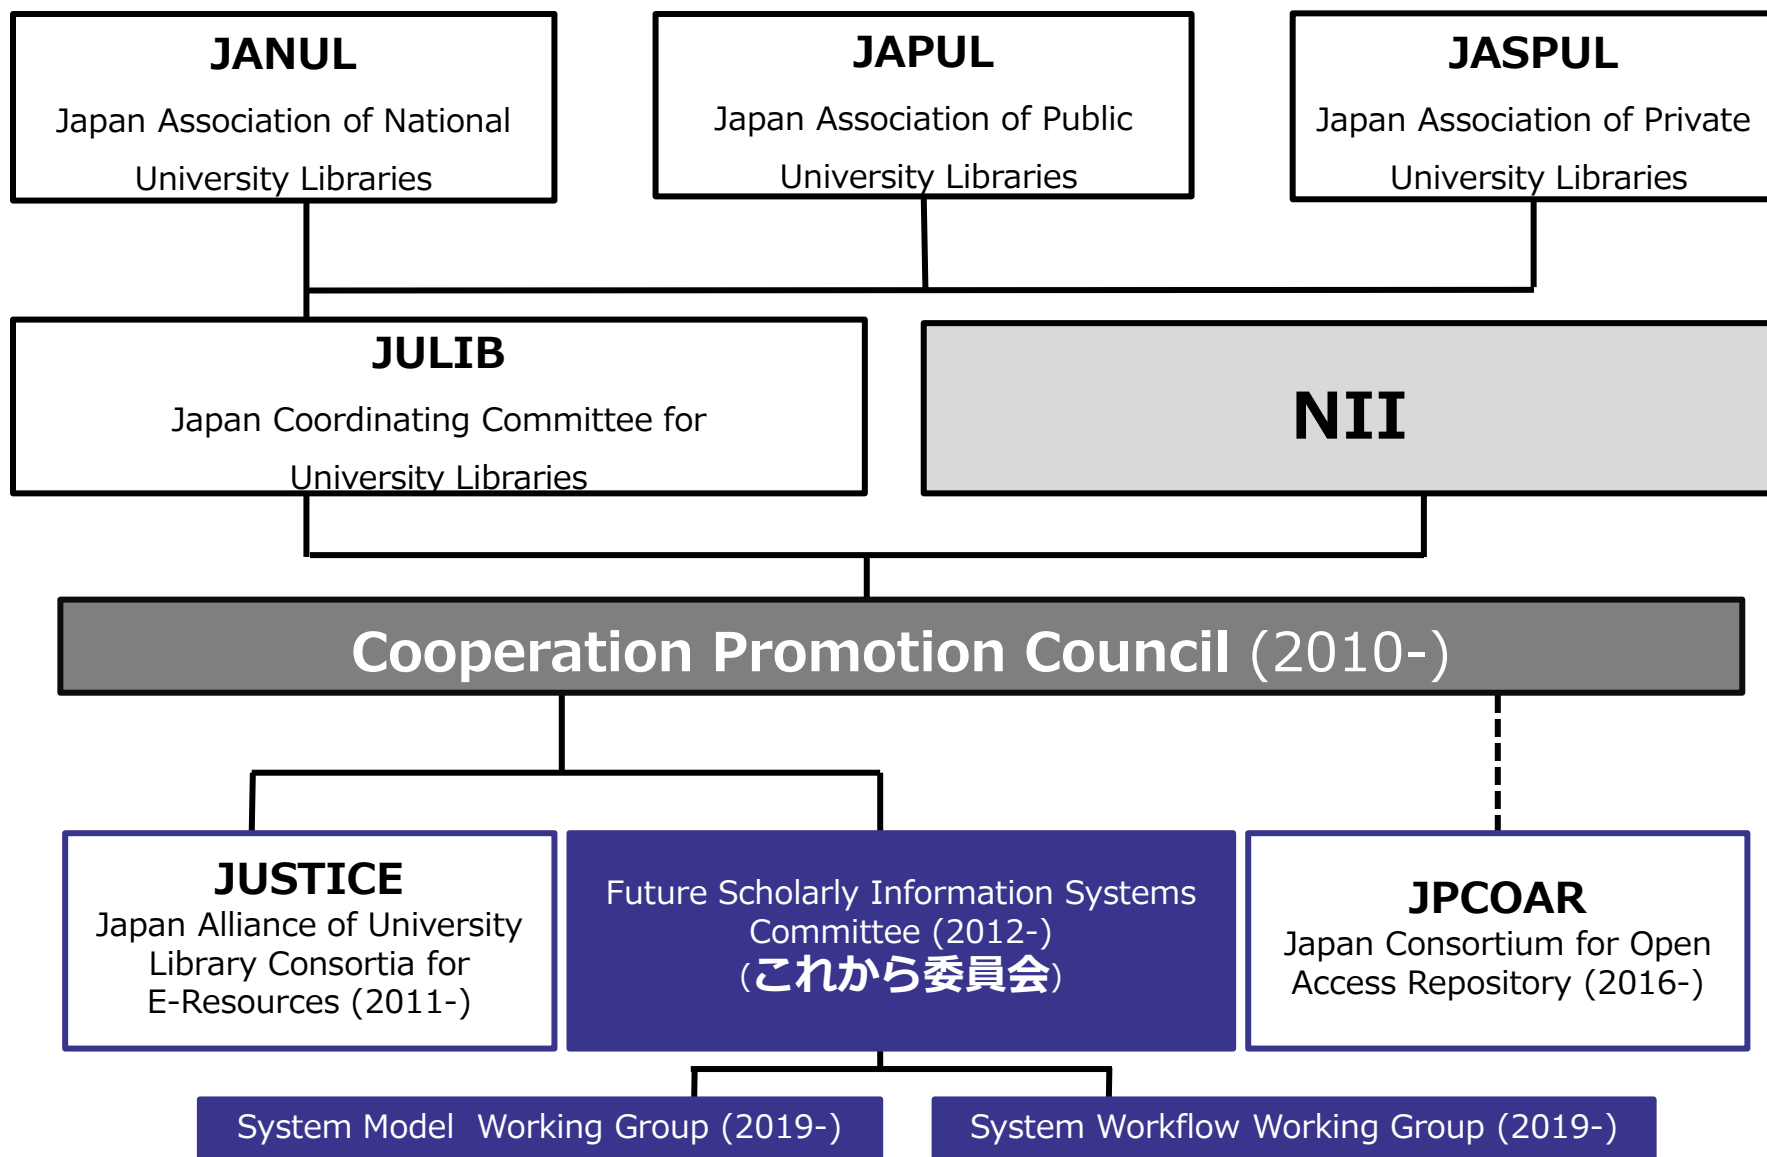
JANUL
Japan Association of National University Libraries

JAPUL
Japan Association of Public University Libraries

JASPUL
Japan Association of Private University Libraries

JULIB
Japan Coordinating Committee for University Libraries

NII

Cooperation Promotion Council (2010-)

JUSTICE
Japan Alliance of University Library Consortia for E-Resources (2011-)

Future Scholarly Information Systems Committee (2012-)
(これから委員会)

JPCOAR
Japan Consortium for Open Access Repository (2016-)

System Model Working Group (2019-)

System Workflow Working Group (2019-)